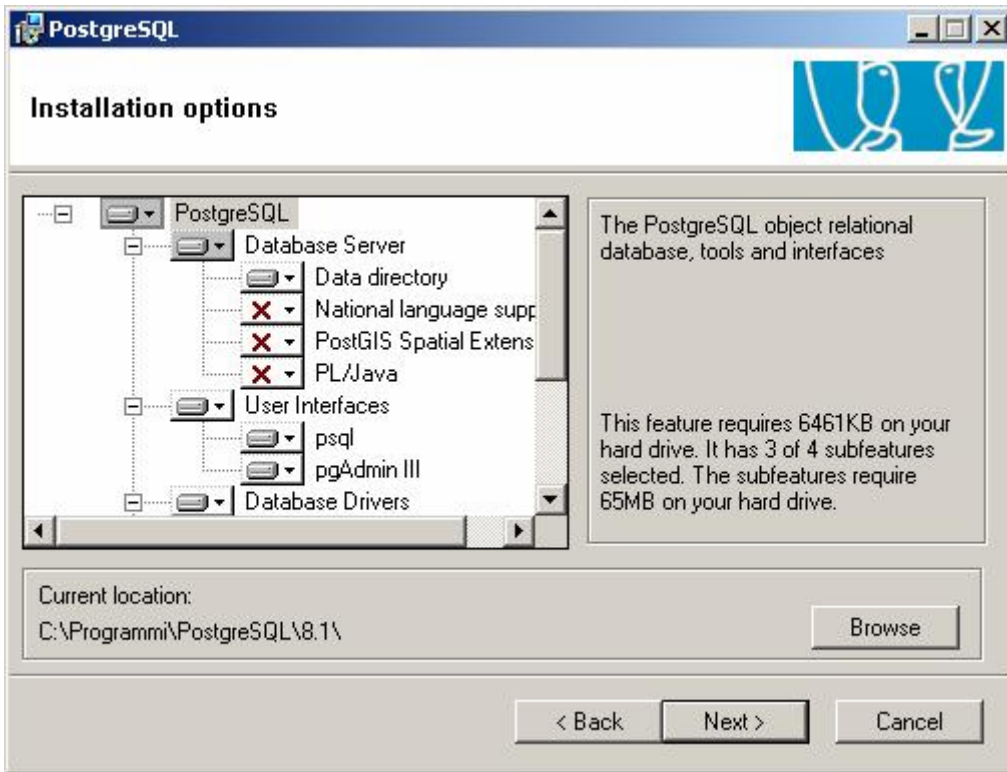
PostgreSQL

Installation options

PostgreSQL
Database Server
Data directory
National language supp
PostGIS Spatial Extens
PL/Java
User Interfaces
psql
pgAdmin III
Database Drivers

The PostgreSQL object relational database, tools and interfaces

This feature requires 6461KB on your hard drive. It has 3 of 4 subfeatures selected. The subfeatures require 65MB on your hard drive.

Current location:
C:\Programmi\PostgreSQL\8.1\

Browse

< Back
Next >
Cancel